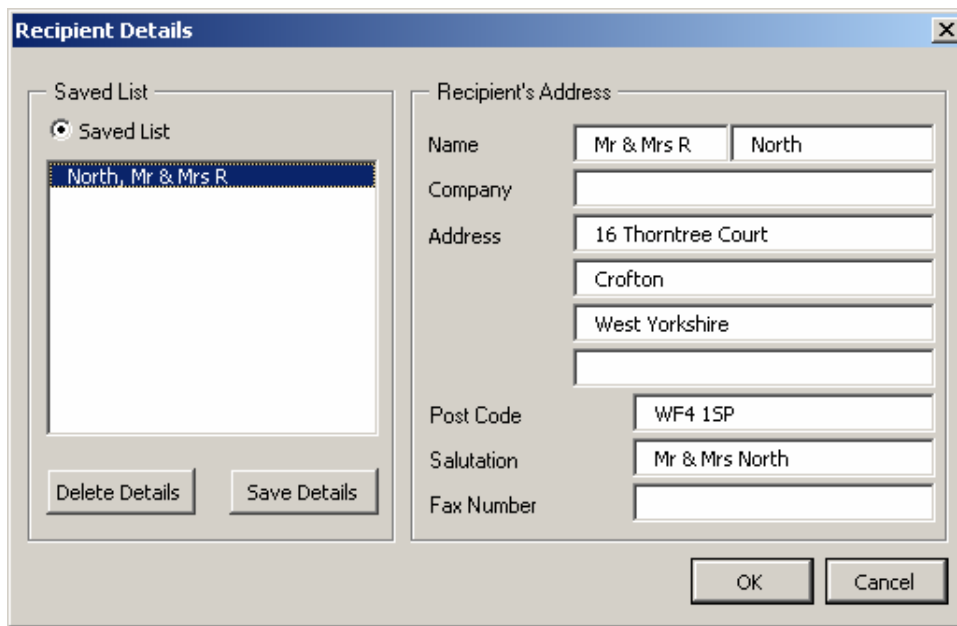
Recipient Details

Saved List

Saved List

North, Mr & Mrs R

Delete Details

Save Details

Recipient's Address

Name Mr & Mrs R North

Company

Address 16 Thorntree Court

Crofton

West Yorkshire

Post Code WF4 1SP

Salutation Mr & Mrs North

Fax Number

OK

Cancel